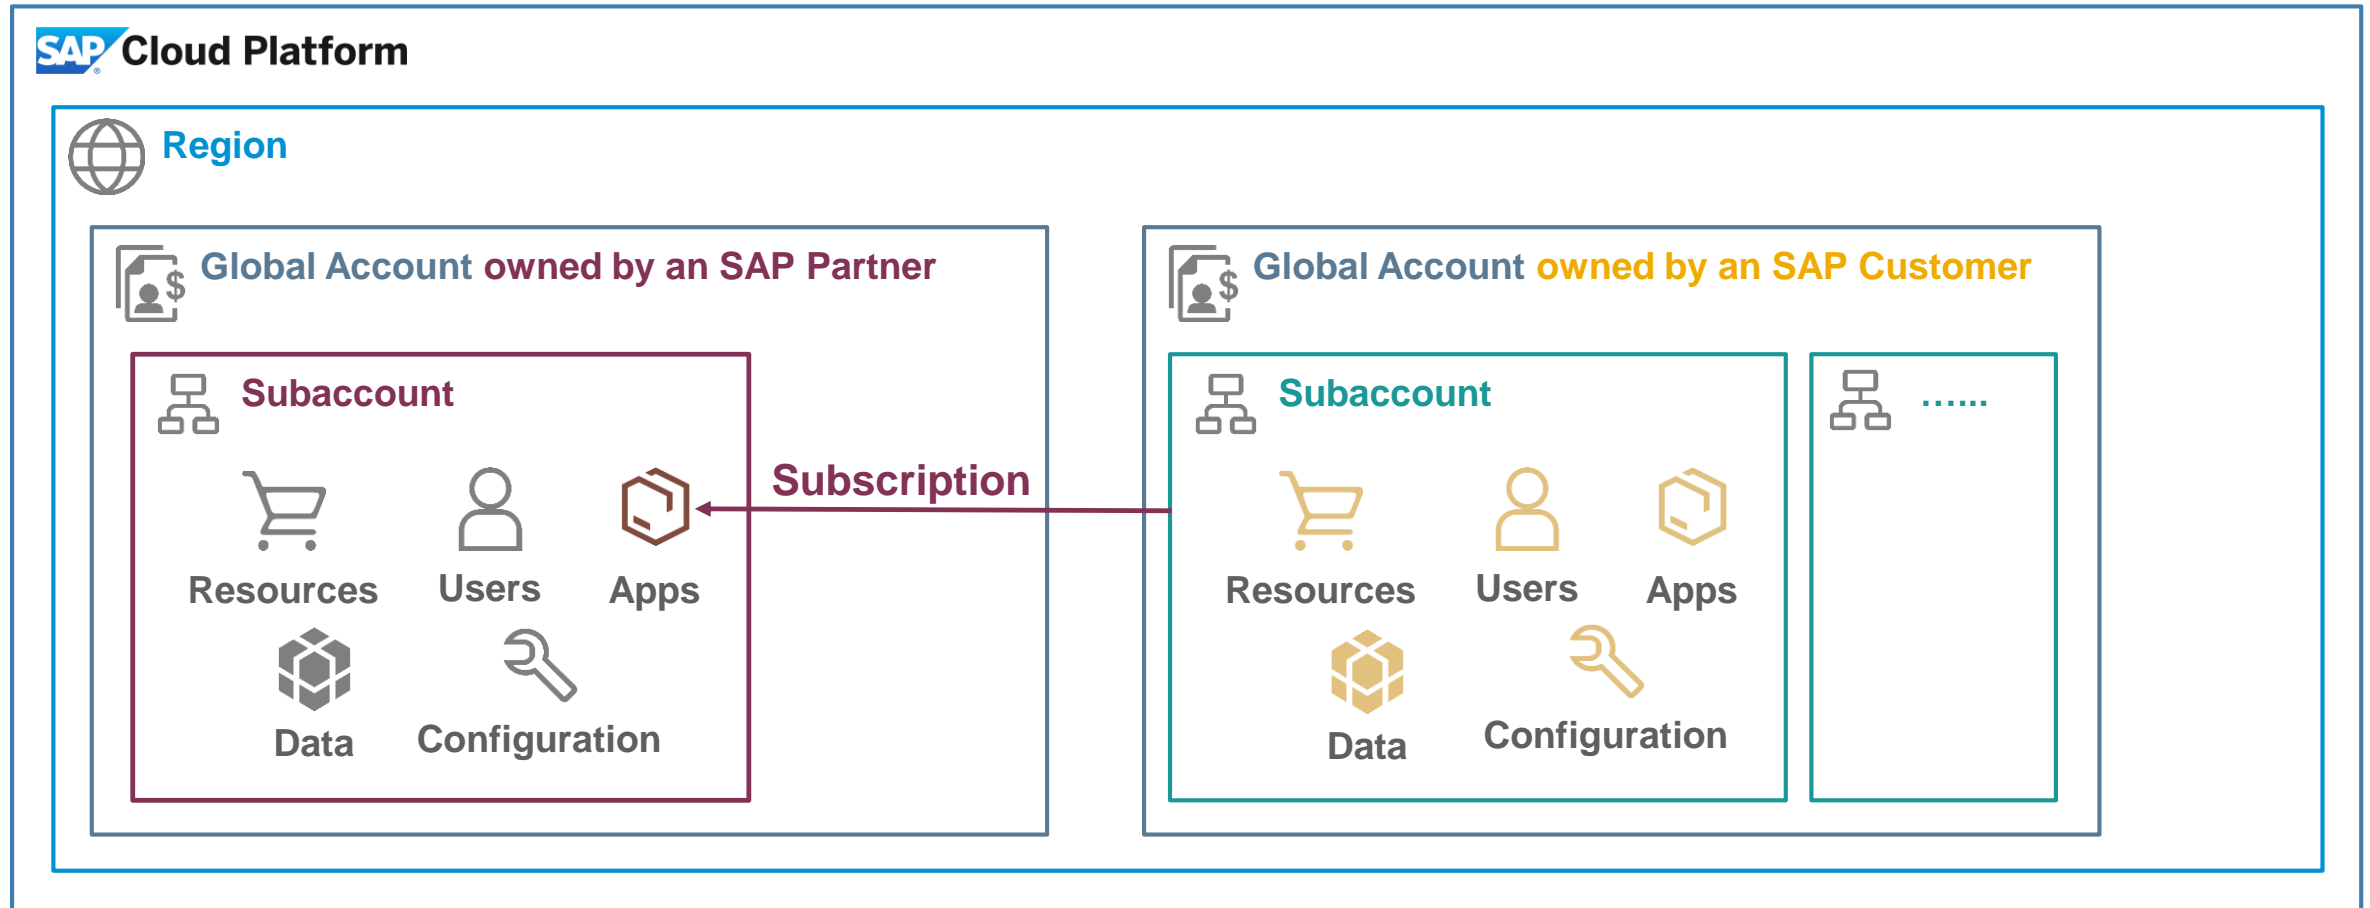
SAP Cloud Platform

Region

Global Account owned by an SAP Partner

Subaccount

Resources Users Apps

Data Configuration

Subscription

Global Account owned by an SAP Customer

Subaccount

Resources Users Apps

Data Configuration

......